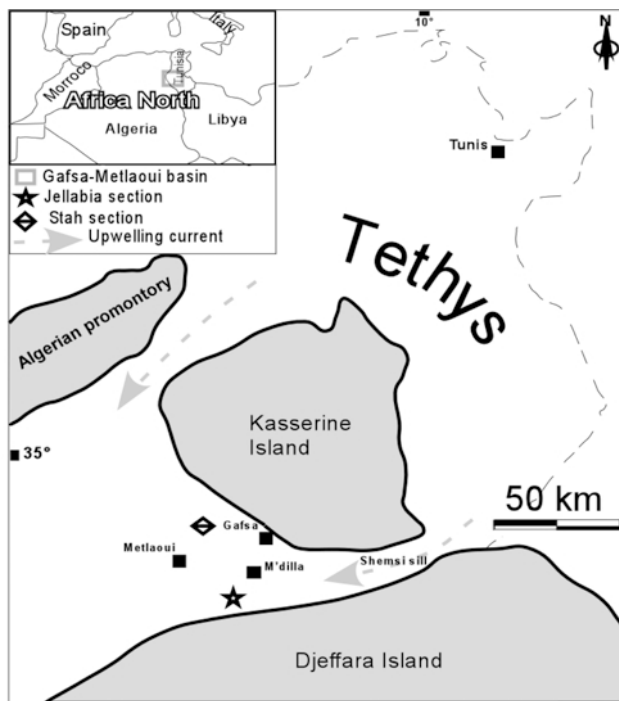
Spain
Italy
Morroco
Tunisia
Africa North
Algeria
Libya
10°
N
Tunis
Gafsa-Metlaoui basin
Jellabia section
Stah section
Upwelling current
Tethys
Algerian promontory
Kasserine Island
35°
50 km
Gafsa
Metlaoui
M'dilla
Shemsi sill
Djeffara Island